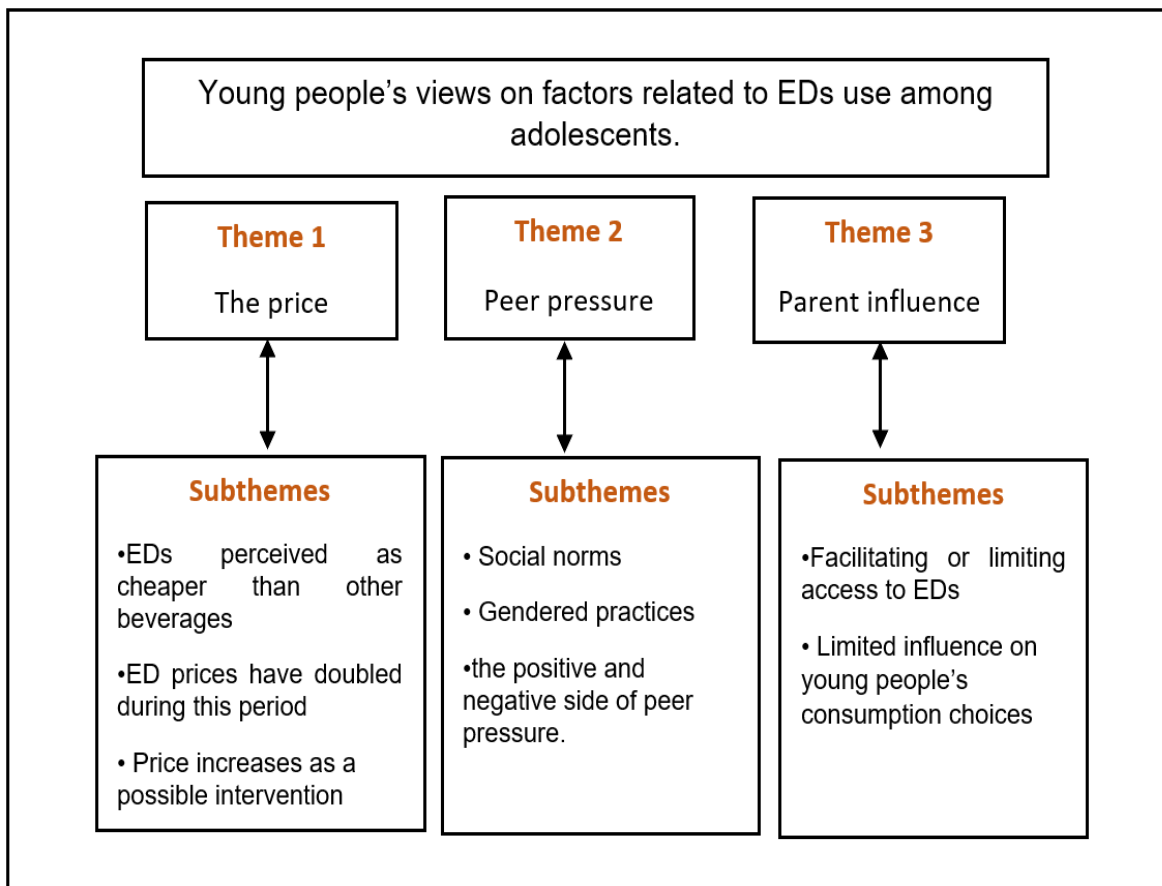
Young people’s views on factors related to EDs use among adolescents.

Theme 1

The price

Theme 2

Peer pressure

Theme 3

Parent influence

Subthemes

•EDs perceived as cheaper than other beverages

•ED prices have doubled during this period

• Price increases as a possible intervention

Subthemes

• Social norms

• Gendered practices

•the positive and negative side of peer pressure.

Subthemes

•Facilitating or limiting access to EDs

• Limited influence on young people’s consumption choices